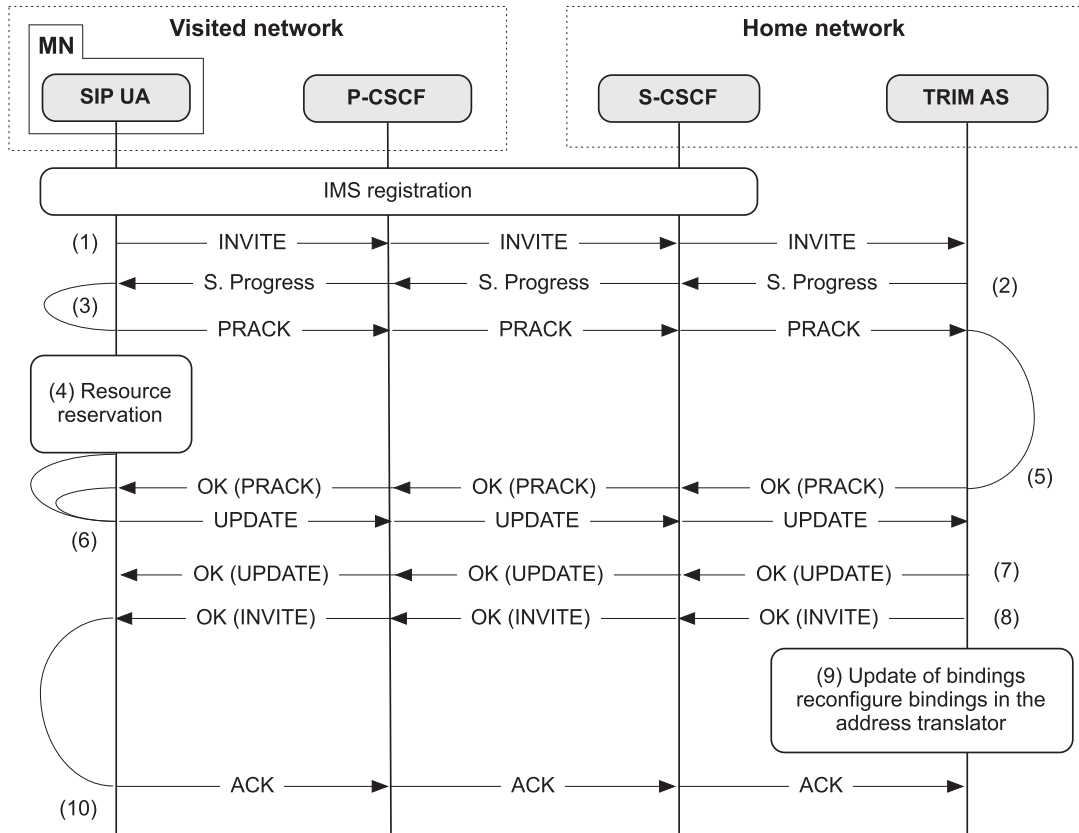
Visited network

Home network

MN

SIP UA

P-CSCF

S-CSCF

TRIM AS

IMS registration

(1) INVITE INVITE INVITE

S. Progress S. Progress S. Progress (2)

(3)

PRACK PRACK PRACK

(4) Resource reservation

OK (PRACK) OK (PRACK) OK (PRACK) (5)

UPDATE UPDATE UPDATE

(6)

OK (UPDATE) OK (UPDATE) OK (UPDATE) (7)

OK (INVITE) OK (INVITE) OK (INVITE) (8)

(9) Update of bindings reconfigure bindings in the address translator

ACK ACK ACK

(10)